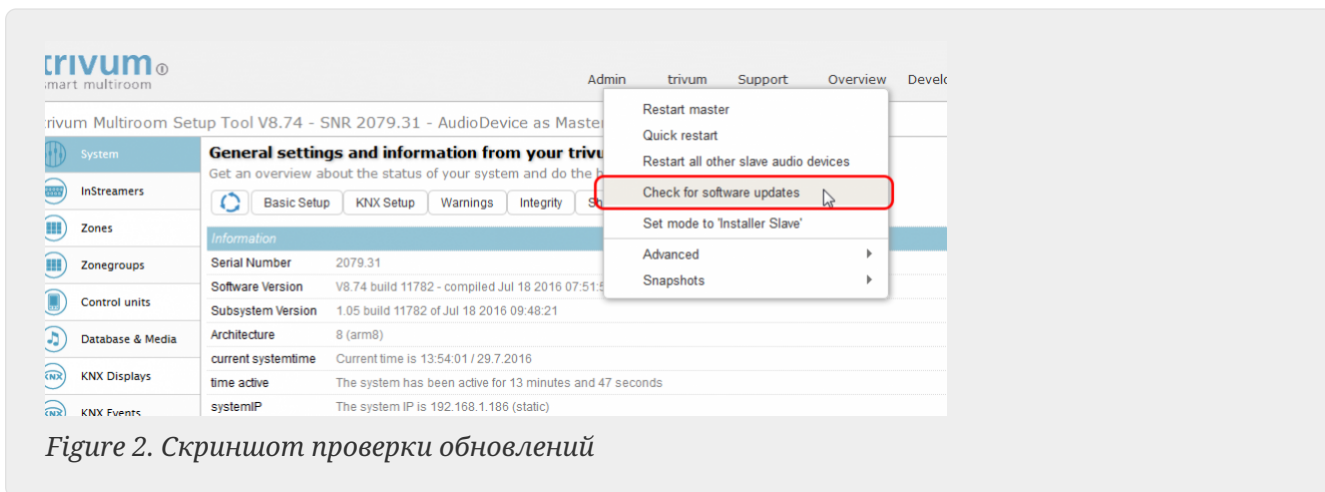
trivum
smart multiroom

Admin trivum Support Overview Develo

trivum Multiroom Setup Tool V8.74 - SNR 2079.31 - AudioDevice as Master

System
InStreamers
Zones
Zonegroups
Control units
Database & Media
KNX Displays
KNX Events

General settings and information from your trivu
Get an overview about the status of your system and do the b

Basic Setup KNX Setup Warnings Integrity S

Restart master
Quick restart
Restart all other slave audio devices
Check for software updates
Set mode to 'Installer Slave'
Advanced
Snapshots

Information

| | |
|---|---|
| Serial Number | 2079.31 |
| Software Version | V8.74 build 11782 - compiled Jul 18 2016 07:51:5 |
| Subsystem Version | 1.05 build 11782 of Jul 18 2016 09:48:21 |
| Architecture | 8 (arm8) |
| current systemtime | Current time is 13:54:01 / 29.7.2016 |
| time active | The system has been active for 13 minutes and 47 seconds |
| systemIP | The system IP is 192.168.1.186 (static) |

Figure 2. Скриншот проверки обновлений